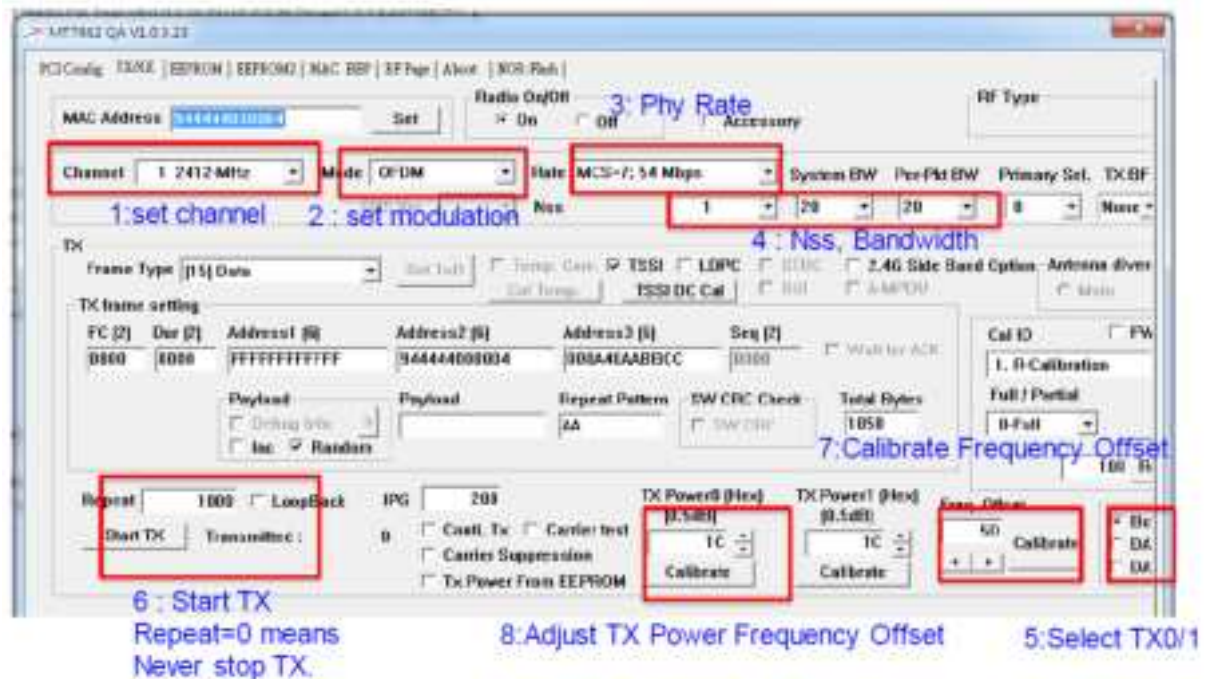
MT7662 QA V1.0.3.23

PCI Config | TX/RX | EEPROM | EEPROM2 | MAC BBP | RF Page | About | NOR Flash |

MAC Address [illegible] Set

Radio On/Off
On Off

3: Phy Rate

Accessory

RF Type

Channel 1 2412 MHz

Mode OFDM

Rate MCS=7, 54 Mbps

System BW Per Pkt BW Primary Sel. TX BF

1:set channel

2 : set modulation

Nss 1 20 20 0 None

4 : Nss, Bandwidth

TX

Frame Type [15] Data

Set TxD

Temp. Com TSSI LDPC STBC 2.4G Side Band Option Antenna diver

Cal Temp. TSSI DC Cal RDI A-MPDU

TX frame setting

FC [2] Dur [2] Address1 [6] Address2 [6] Address3 [6] Seq [2]

0800 0800 FFFFFFFFFFFF 944444000004 000A4EAABBCC 0000

Wait for ACK

Cal ID FW

1. R-Calibration

Full / Partial

0-Full

Payload

Debug Info

Inc Random

Payload

Repeat Pattern

AA

SW CRC Check

SW CRC

Total Bytes

1058

7:Calibrate Frequency Offset

100

Repeat 1000 LoopBack

IPG 200

Start TX Transmitted : 0

Contl. Tx Carrier test

Carrier Suppression

Tx Power From EEPROM

TX Power0 (Hex) [0.5dB]

1C

Calibrate

TX Power1 (Hex) [0.5dB]

1C

Calibrate

Freq. Offset

50

Calibrate

6 : Start TX
Repeat=0 means
Never stop TX.

8:Adjust TX Power Frequency Offset

5:Select TX0/1